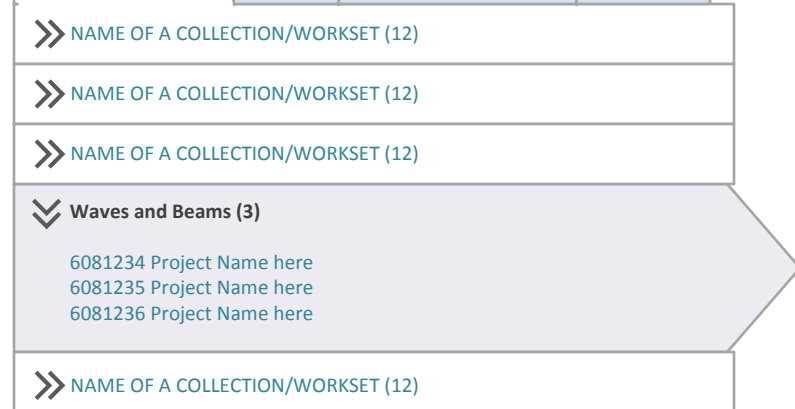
NAME OF A COLLECTION/WORKSET (12)

NAME OF A COLLECTION/WORKSET (12)

NAME OF A COLLECTION/WORKSET (12)

Waves and Beams (3)

6081234 Project Name here
6081235 Project Name here
6081236 Project Name here

NAME OF A COLLECTION/WORKSET (12)